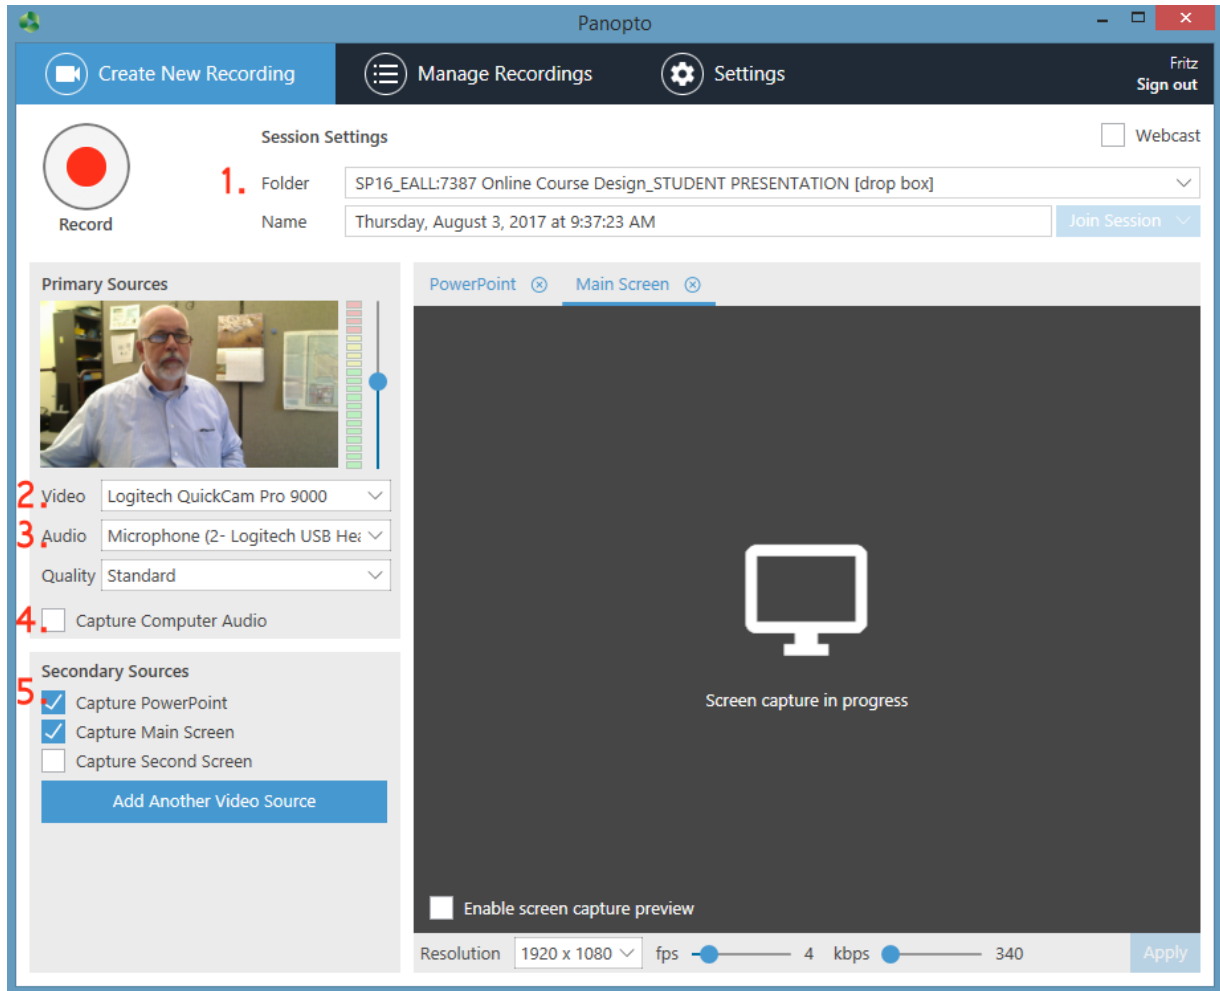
Panopto

Create New Recording

Manage Recordings

Settings

Fritz
Sign out

Record

Session Settings

Webcast

1.

Folder SP16_EALL:7387 Online Course Design_STUDENT PRESENTATION [drop box]

Name Thursday, August 3, 2017 at 9:37:23 AM

Join Session

Primary Sources

PowerPoint

Main Screen

2. Video Logitech QuickCam Pro 9000

3. Audio Microphone (2- Logitech USB Hea

Quality Standard

4. Capture Computer Audio

Secondary Sources

5. Capture PowerPoint

Capture Main Screen

Capture Second Screen

Add Another Video Source

Screen capture in progress

Enable screen capture preview

Resolution 1920 x 1080 fps 4 kbps 340 Apply